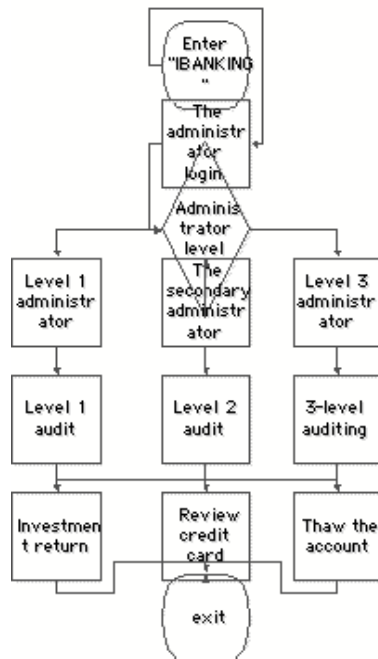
Enter "IBANKING "

The administrator login

Administrator level

Level 1 administrator

The secondary administrator

Level 3 administrator

Level 1 audit

Level 2 audit

3-level auditing

Investment return

Review credit card

Thaw the account

exit